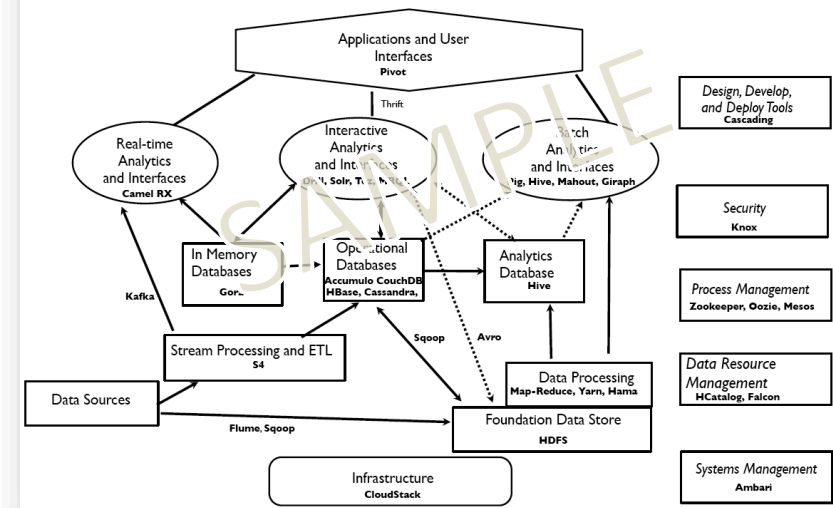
Applications and User Interfaces
Pivot

Thrift

Real-time Analytics and Interfaces
Camel RX

Interactive Analytics and Interfaces
Dr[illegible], Solr, Te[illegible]

Batch Analytics and Interfaces
Pig, Hive, Mahout, Giraph

SAMPLE

Design, Develop, and Deploy Tools
Cascading

Security
Knox

In Memory Databases
Gora

Operational Databases
Accumulo CouchDB HBase, Cassandra,

Analytics Database
Hive

Process Management
Zookeeper, Oozie, Mesos

Kafka

Sqoop

Avro

Stream Processing and ETL
S4

Data Processing
Map-Reduce, Yarn, Hama

Data Resource Management
HCatalog, Falcon

Data Sources

Flume, Sqoop

Foundation Data Store
HDFS

Infrastructure
CloudStack

Systems Management
Ambari